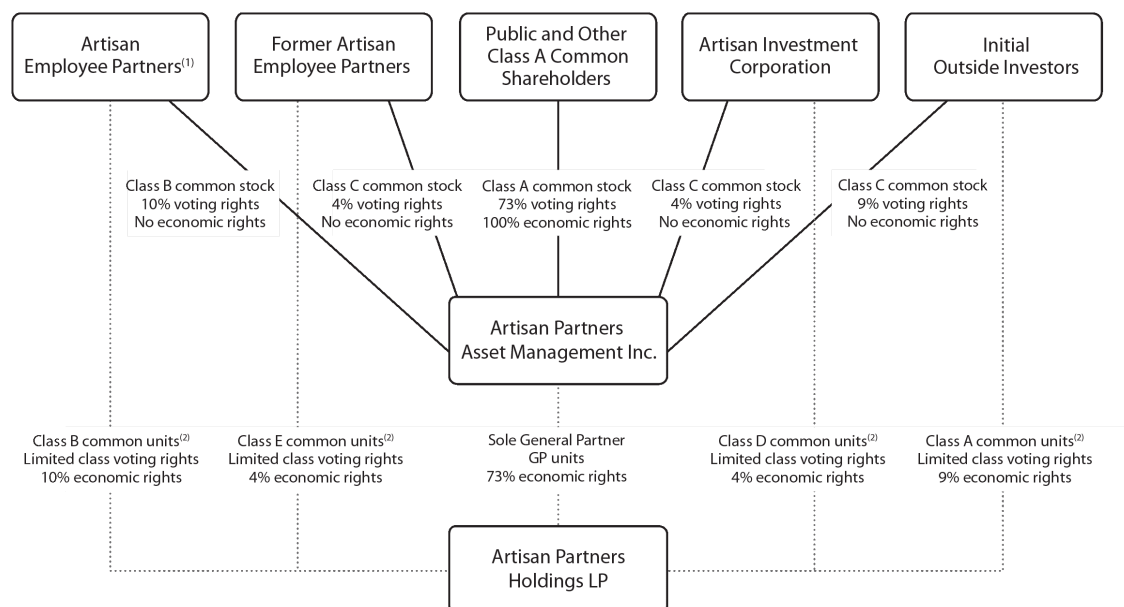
Artisan Employee Partners$^{(1)}$

Former Artisan Employee Partners

Public and Other Class A Common Shareholders

Artisan Investment Corporation

Initial Outside Investors

Class B common stock
10% voting rights
No economic rights

Class C common stock
4% voting rights
No economic rights

Class A common stock
73% voting rights
100% economic rights

Class C common stock
4% voting rights
No economic rights

Class C common stock
9% voting rights
No economic rights

Artisan Partners Asset Management Inc.

Class B common units$^{(2)}$
Limited class voting rights
10% economic rights

Class E common units$^{(2)}$
Limited class voting rights
4% economic rights

Sole General Partner
GP units
73% economic rights

Class D common units$^{(2)}$
Limited class voting rights
4% economic rights

Class A common units$^{(2)}$
Limited class voting rights
9% economic rights

Artisan Partners Holdings LP